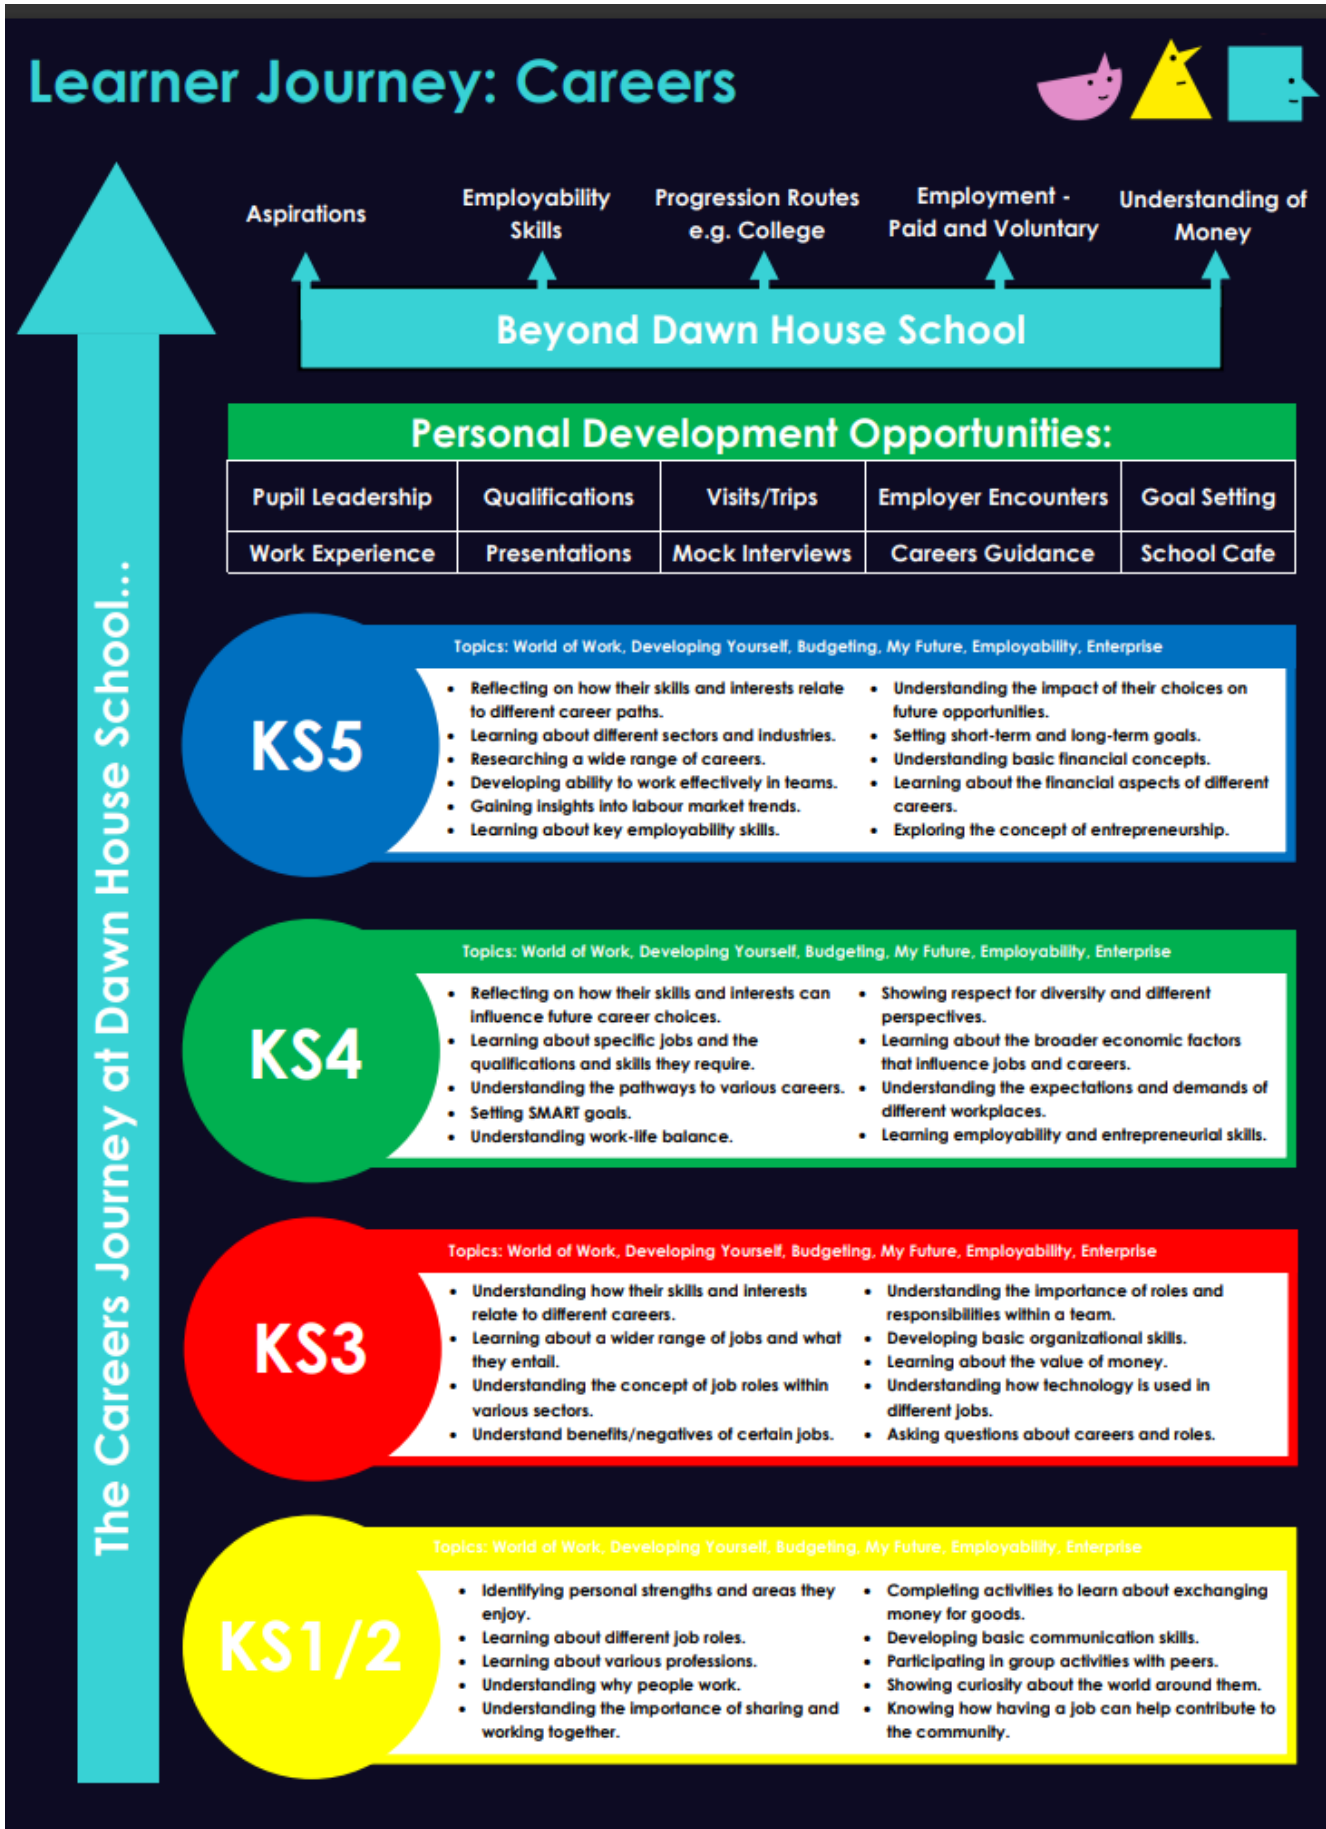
Learner Journey: Careers

The Careers Journey at Dawn House School...

Aspirations

Employability Skills

Progression Routes e.g. College

Employment - Paid and Voluntary

Understanding of Money

Beyond Dawn House School

Personal Development Opportunities:

| Pupil Leadership | Qualifications | Visits/Trips | Employer Encounters | Goal Setting |
|---|---|---|---|---|
| Work Experience | Presentations | Mock Interviews | Careers Guidance | School Cafe |

KS5

Topics: World of Work, Developing Yourself, Budgeting, My Future, Employability, Enterprise

- Reflecting on how their skills and interests relate to different career paths.
- Learning about different sectors and industries.
- Researching a wide range of careers.
- Developing ability to work effectively in teams.
- Gaining insights into labour market trends.
- Learning about key employability skills.

- Understanding the impact of their choices on future opportunities.
- Setting short-term and long-term goals.
- Understanding basic financial concepts.
- Learning about the financial aspects of different careers.
- Exploring the concept of entrepreneurship.

KS4

Topics: World of Work, Developing Yourself, Budgeting, My Future, Employability, Enterprise

- Reflecting on how their skills and interests can influence future career choices.
- Learning about specific jobs and the qualifications and skills they require.
- Understanding the pathways to various careers.
- Setting SMART goals.
- Understanding work-life balance.

- Showing respect for diversity and different perspectives.
- Learning about the broader economic factors that influence jobs and careers.
- Understanding the expectations and demands of different workplaces.
- Learning employability and entrepreneurial skills.

KS3

Topics: World of Work, Developing Yourself, Budgeting, My Future, Employability, Enterprise

- Understanding how their skills and interests relate to different careers.
- Learning about a wider range of jobs and what they entail.
- Understanding the concept of job roles within various sectors.
- Understand benefits/negatives of certain jobs.

- Understanding the importance of roles and responsibilities within a team.
- Developing basic organizational skills.
- Learning about the value of money.
- Understanding how technology is used in different jobs.
- Asking questions about careers and roles.

KS1/2

Topics: World of Work, Developing Yourself, Budgeting, My Future, Employability, Enterprise

- Identifying personal strengths and areas they enjoy.
- Learning about different job roles.
- Learning about various professions.
- Understanding why people work.
- Understanding the importance of sharing and working together.

- Completing activities to learn about exchanging money for goods.
- Developing basic communication skills.
- Participating in group activities with peers.
- Showing curiosity about the world around them.
- Knowing how having a job can help contribute to the community.